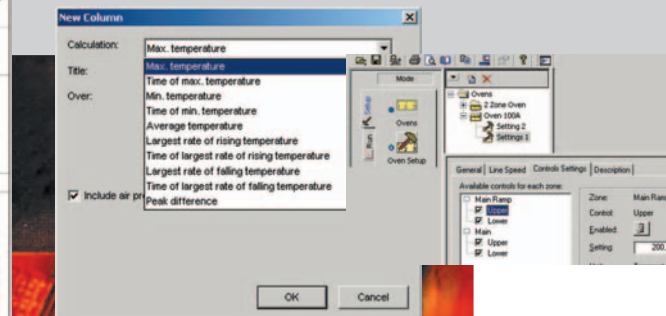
New Column

Calculation: Max. temperature

Title:

Over:

Max. temperature
Time of max. temperature
Min. temperature
Time of min. temperature
Average temperature
Largest rate of rising temperature
Time of largest rate of rising temperature
Largest rate of falling temperature
Time of largest rate of falling temperature
Peak difference

Include air pr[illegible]

OK

Cancel

Mode

Setup

Run

Ovens

Oven Setup

Ovens
2 Zone Oven
Oven 100A
Setting 2
Settings 1

General | Line Speed | Controls Settings | Description

Available controls for each zone:

Main Ramp
Upper
Lower
Main
Upper
Lower

Zone: Main Ran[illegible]
Control: Upper
Enabled:
Setting 200.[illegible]